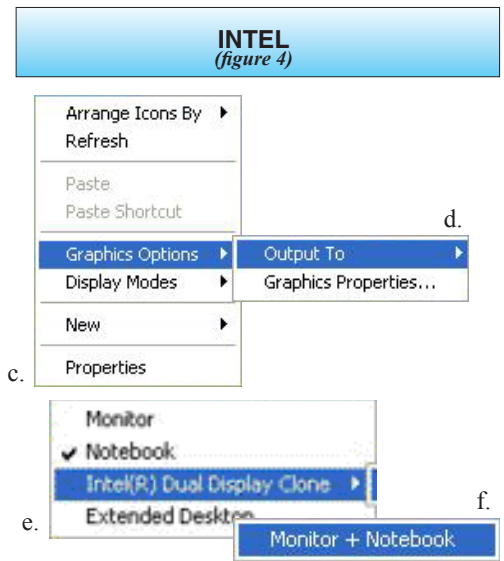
INTEL
(figure 4)

Arrange Icons By
Refresh

Paste
Paste Shortcut

Graphics Options
Display Modes

New

Properties

c.

Output To
Graphics Properties...

d.

Monitor
Notebook
Intel(R) Dual Display Clone
Extended Desktop

e.

Monitor + Notebook

f.